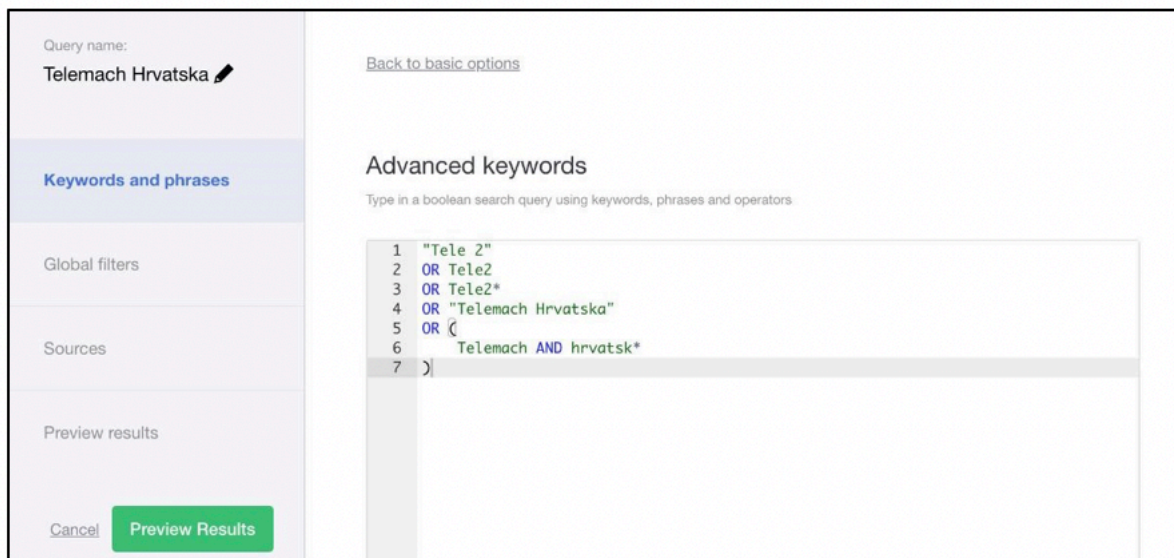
Query name:
Telemach Hrvatska

Keywords and phrases

Global filters

Sources

Preview results

Cancel Preview Results

Back to basic options

Advanced keywords

Type in a boolean search query using keywords, phrases and operators

1 "Tele 2"
2 OR Tele2
3 OR Tele2*
4 OR "Telemach Hrvatska"
5 OR (
6 Telemach AND hrvatsk*
7 )